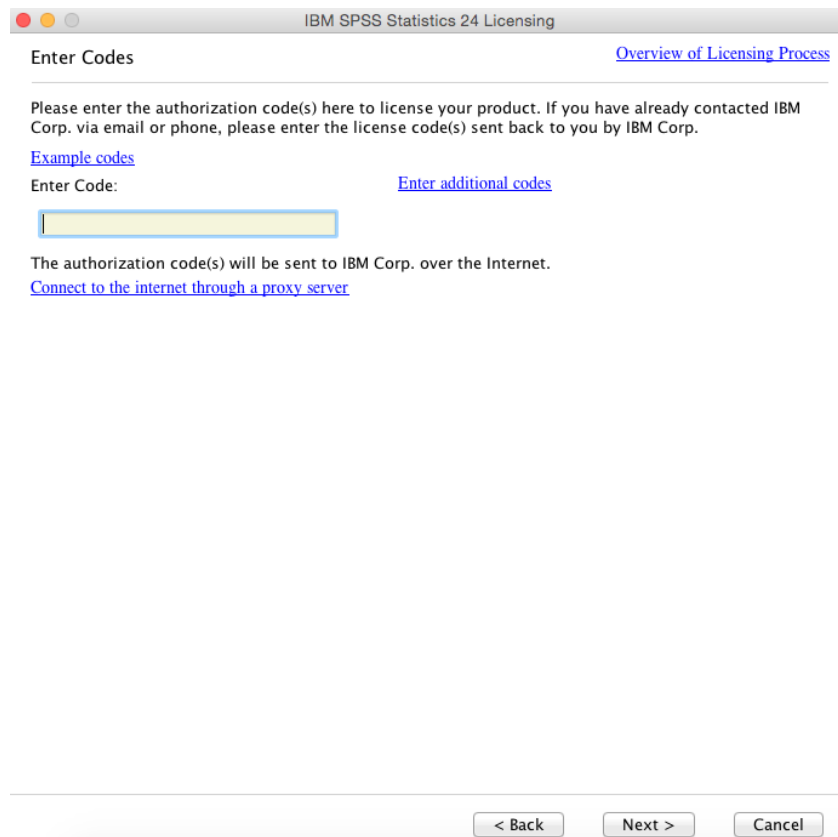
IBM SPSS Statistics 24 Licensing

Enter Codes

Overview of Licensing Process

Please enter the authorization code(s) here to license your product. If you have already contacted IBM Corp. via email or phone, please enter the license code(s) sent back to you by IBM Corp.

Example codes

Enter Code:

Enter additional codes

The authorization code(s) will be sent to IBM Corp. over the Internet.

Connect to the internet through a proxy server

< Back

Next >

Cancel